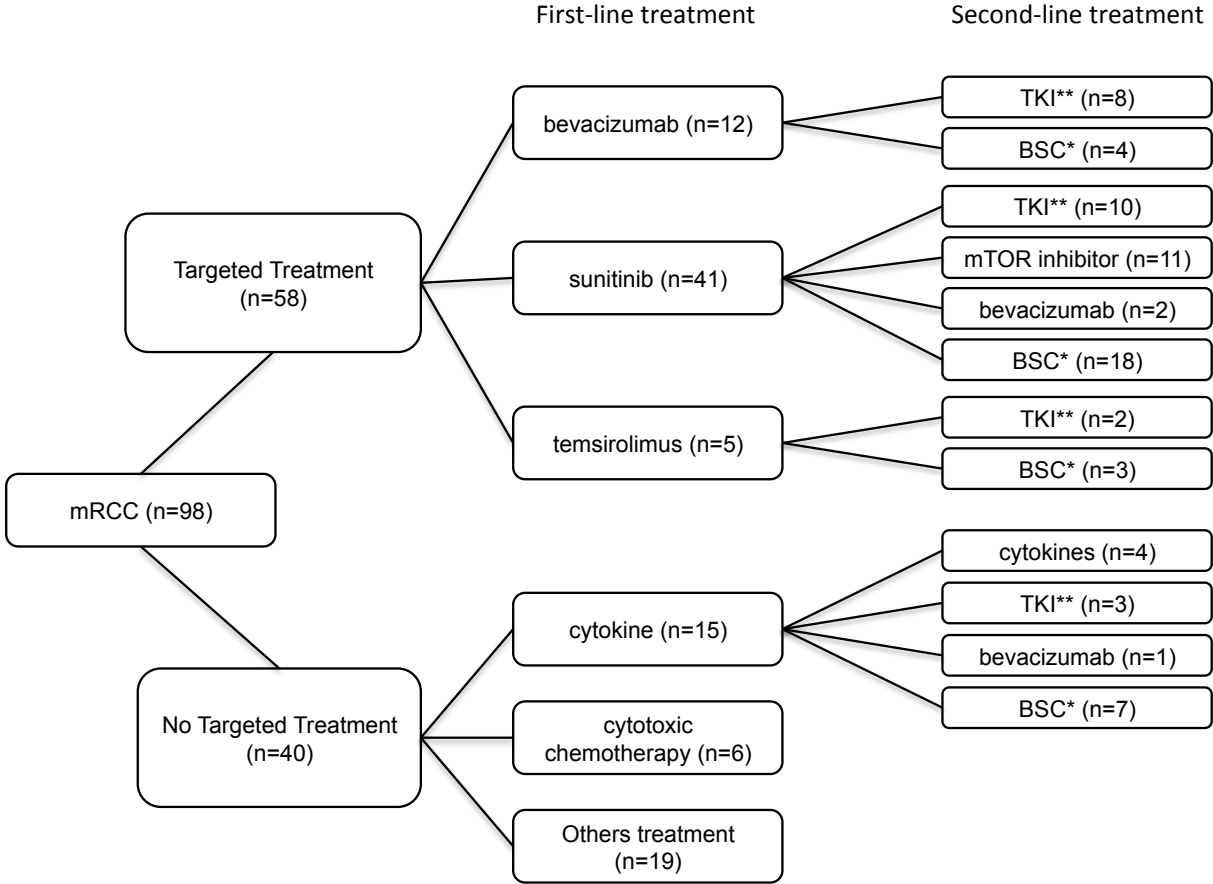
First-line treatment

Second-line treatment

mRCC (n=98)

Targeted Treatment (n=58)

No Targeted Treatment (n=40)

bevacizumab (n=12)

sunitinib (n=41)

temsirolimus (n=5)

cytokine (n=15)

cytotoxic chemotherapy (n=6)

Others treatment (n=19)

TKI** (n=8)

BSC* (n=4)

TKI** (n=10)

mTOR inhibitor (n=11)

bevacizumab (n=2)

BSC* (n=18)

TKI** (n=2)

BSC* (n=3)

cytokines (n=4)

TKI** (n=3)

bevacizumab (n=1)

BSC* (n=7)